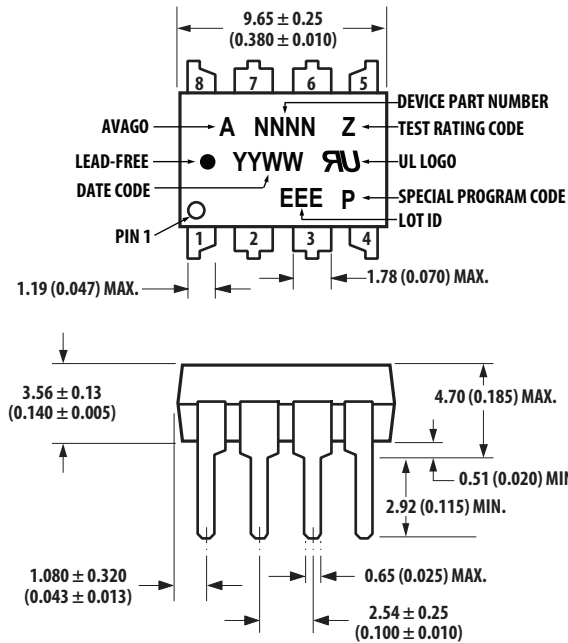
$9.65 \pm 0.25$
$(0.380 \pm 0.010)$

8 7 6 5

DEVICE PART NUMBER

AVAGO A NNNN Z TEST RATING CODE

LEAD-FREE YYWW UL LOGO

DATE CODE

EEE P SPECIAL PROGRAM CODE

LOT ID

PIN 1

1 2 3 4

1.19 (0.047) MAX.

1.78 (0.070) MAX.

$3.56 \pm 0.13$
$(0.140 \pm 0.005)$

4.70 (0.185) MAX.

0.51 (0.020) MIN

2.92 (0.115) MIN.

$1.080 \pm 0.320$
$(0.043 \pm 0.013)$

0.65 (0.025) MAX.

$2.54 \pm 0.25$
$(0.100 \pm 0.010)$